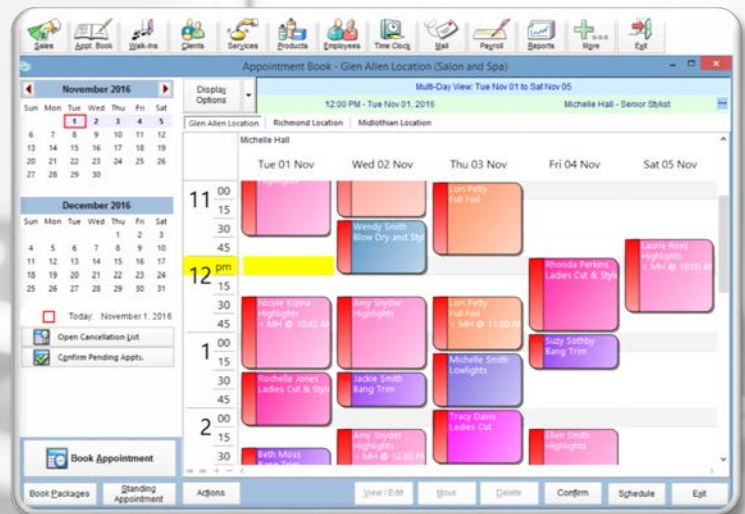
Sales Appt. Book Walk-ins Clients Services Products Employees Time Clock Mail Payroll Reports More Exit

Appointment Book - Glen Allen Location (Salon and Spa)

November 2016

| Sun | Mon | Tue | Wed | Thu | Fri | Sat |
|---|---|---|---|---|---|---|
| | | 1 | 2 | 3 | 4 | 5 |
| 6 | 7 | 8 | 9 | 10 | 11 | 12 |
| 13 | 14 | 15 | 16 | 17 | 18 | 19 |
| 20 | 21 | 22 | 23 | 24 | 25 | 26 |
| 27 | 28 | 29 | 30 | | | |

December 2016

| Sun | Mon | Tue | Wed | Thu | Fri | Sat |
|---|---|---|---|---|---|---|
| | | | | 1 | 2 | 3 |
| 4 | 5 | 6 | 7 | 8 | 9 | 10 |
| 11 | 12 | 13 | 14 | 15 | 16 | 17 |
| 18 | 19 | 20 | 21 | 22 | 23 | 24 |
| 25 | 26 | 27 | 28 | 29 | 30 | 31 |

Today: November 1, 2016

Open Cancellation List

Confirm Pending Appts.

Book Appointment

Display Options

Multi-Day View: Tue Nov 01 to Sat Nov 05

12:00 PM - Tue Nov 01, 2016

Michelle Hall - Senior Stylist

Glen Allen Location Richmond Location Midlothian Location

Michelle Hall

Tue 01 Nov Wed 02 Nov Thu 03 Nov Fri 04 Nov Sat 05 Nov

11 00 15 30 45 12 pm 15 30 45 1 00 15 30 45 2 00 15 30

Lori Petty
Full Foil

Wendy Smith
Blow Dry and Style

Rhonda Perkins
Ladies Cut & Style

Laurie Ross
Highlights
+ MH @ 10:00 AM

Nicole Kidma
Highlights
+ MH @ 10:45 AM

Amy Snyder
Highlights

Lori Petty
Full Foil
+ MH @ 11:00 AM

Suzy Sothby
Bang Trim

Michelle Smith
Lowlights

Rochelle Jones
Ladies Cut & Style

Jackie Smith
Bang Trim

Tracy Davis
Ladies Cut

Amy Snyder
Highlights
+ MH @ 12:30 PM

Ellen Smith
Highlights

Beth Moss
Bang Trim

Book Packages Standing Appointment Actions View / Edit Move Delete Confirm Schedule Exit